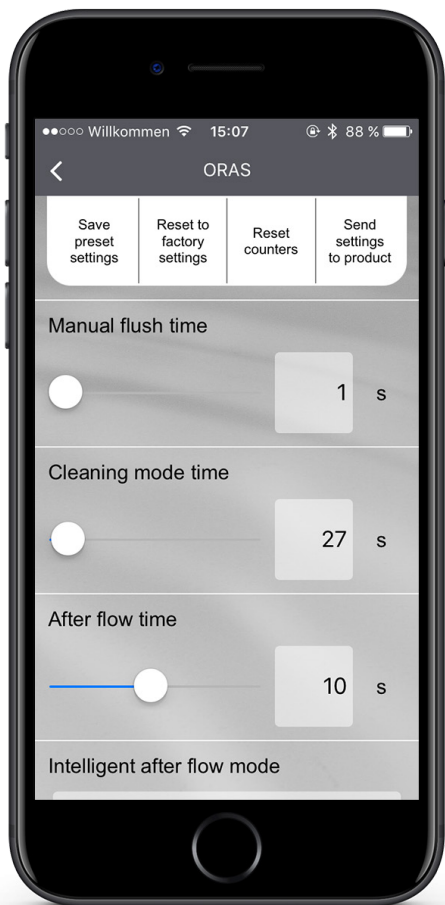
●●○○○ Willkommen 15:07 88 %

<

ORAS

Save preset settings

Reset to factory settings

Reset counters

Send settings to product

Manual flush time

1 s

Cleaning mode time

27 s

After flow time

10 s

Intelligent after flow mode